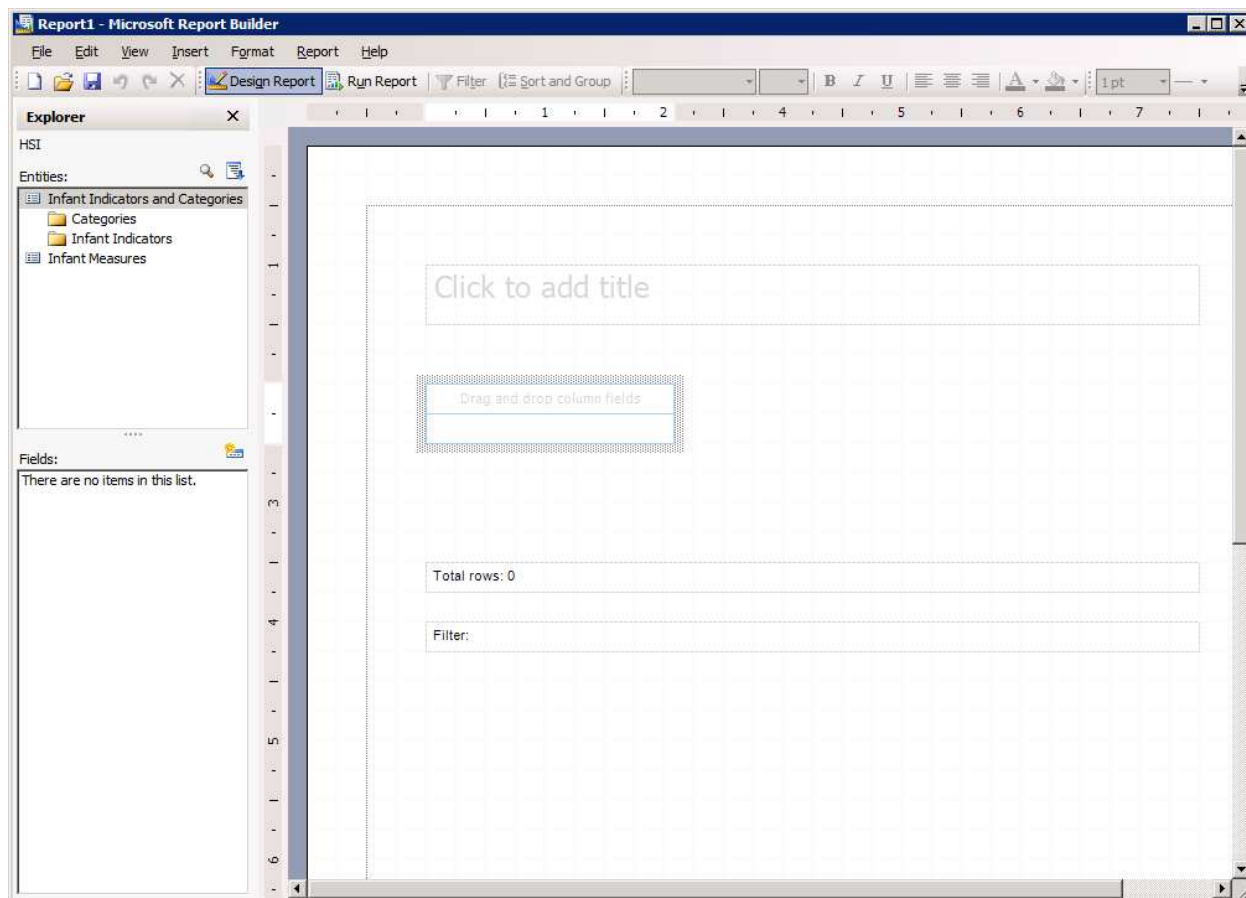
Report1 - Microsoft Report Builder

File Edit View Insert Format Report Help

Design Report Run Report Filter Sort and Group B I U 1 pt

Explorer

HSI

Entities:

Infant Indicators and Categories
Categories
Infant Indicators
Infant Measures

Fields:

There are no items in this list.

1 2 4 5 6 7

1 3 4 5 6

Click to add title

Drag and drop column fields

Total rows: 0

Filter: